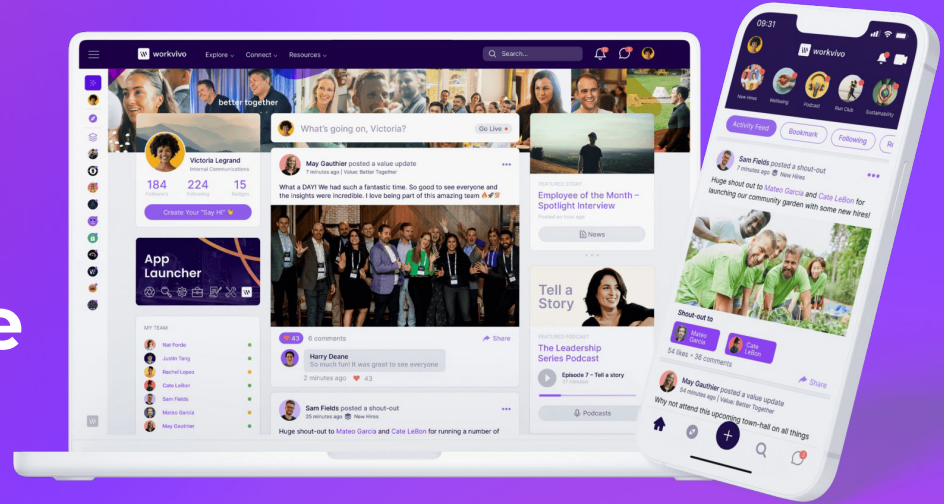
e

workvivo Explore Connect Resources Search...

better together

Victoria Legrand
Internal Communications

184 Followers 224 Following 15 Badges

Create Your "Say Hi"

App Launcher

MY TEAM
Nat Forde
Justin Tang
Rachel Lopez
Cate LeBon
Sam Fields
Mateo Garcia
May Gauthier

What's going on, Victoria? Go Live

May Gauthier posted a value update
7 minutes ago | Value: Better Together

What a DAY! We had such a fantastic time. So good to see everyone and the insights were incredible. I love being part of this amazing team

43 6 comments Share

Harry Deane
So much fun! It was great to see everyone
2 minutes ago 43

Sam Fields posted a shout-out
25 minutes ago | New Hires

Huge shout-out to Mateo Garcia and Cate LeBon for running a number of

FEATURED STORY
Employee of the Month – Spotlight Interview
Posted an hour ago

News

Tell a Story

FEATURED PODCAST
The Leadership Series Podcast
Episode 7 – Tell a story

Podcasts

09:31

workvivo

New Hires Wellbeing Podcast Run Club Sustainability

Activity Feed Bookmark Following

Sam Fields posted a shout-out
9 minutes ago | New Hires

Huge shout out to Mateo Garcia and Cate LeBon for launching our community garden with some new hires!

Shout-out to
Mateo Garcia
Cate LeBon

54 likes • 36 comments Share

May Gauthier posted a value update
9 minutes ago | Value: Better Together

Why not attend this upcoming town-hall on all things